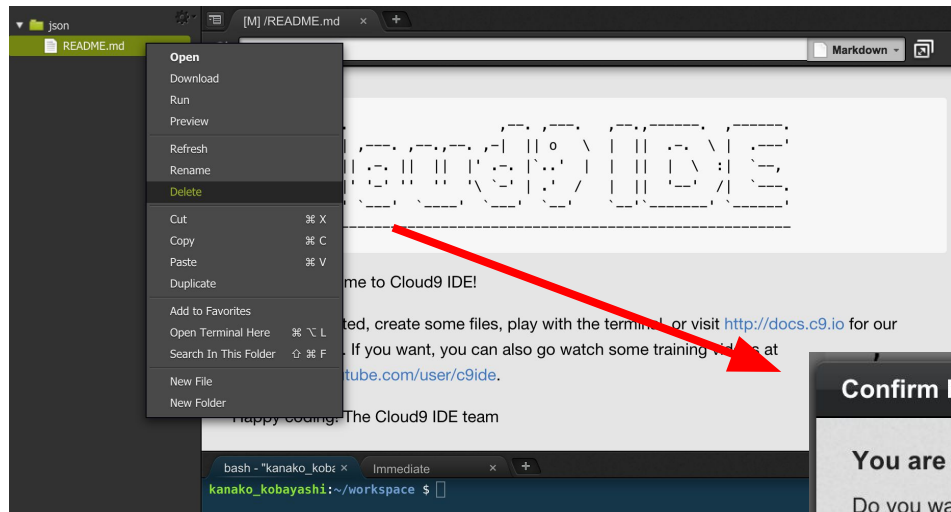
json
README.md
[M] /README.md
Markdown
Open
Download
Run
Preview
Refresh
Rename
Delete
Cut ⌘ X
Copy ⌘ C
Paste ⌘ V
Duplicate
Add to Favorites
Open Terminal Here ⌘ ⌥ L
Search In This Folder ⇧ ⌘ F
New File
New Folder
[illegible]me to Cloud9 IDE!
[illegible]ted, create some files, play with the termin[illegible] or visit http://docs.c9.io for our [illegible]. If you want, you can also go watch some training vi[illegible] at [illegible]tube.com/user/c9ide.
Happy coding! The Cloud9 IDE team
bash - "kanako_koba
Immediate
kanako_kobayashi:~/workspace $
Confirm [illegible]
You are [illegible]
Do you wa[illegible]